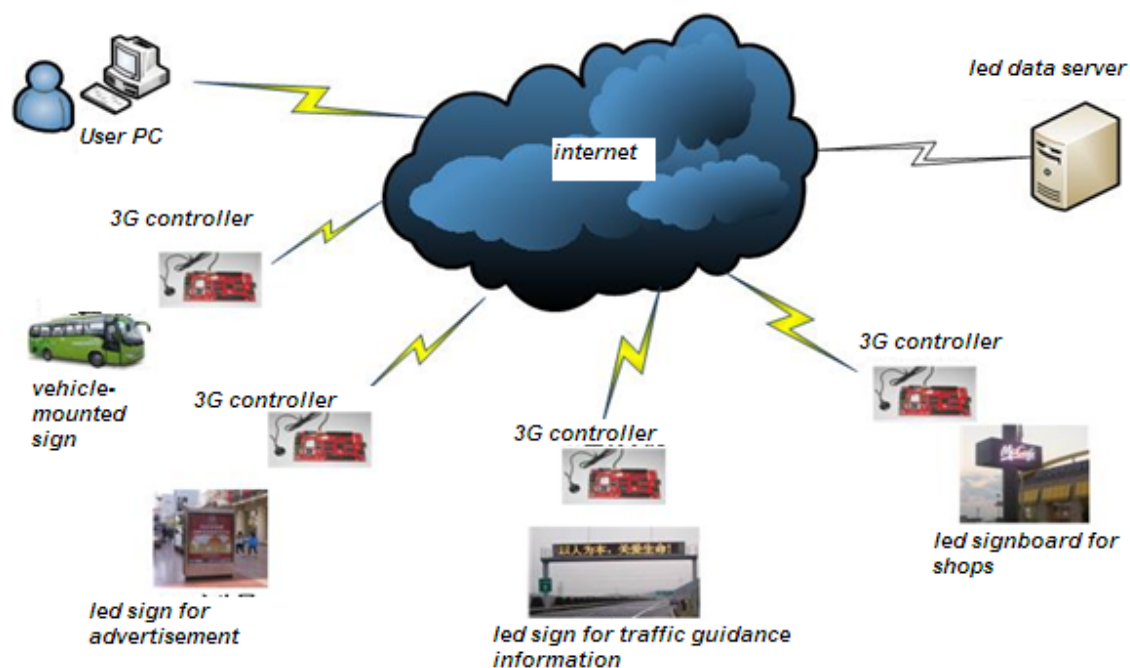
User PC

internet

led data server

3G controller

vehicle-mounted sign

3G controller

3G controller

3G controller

led signboard for shops

led sign for advertisement

以人为本，关爱生命!

led sign for traffic guidance information